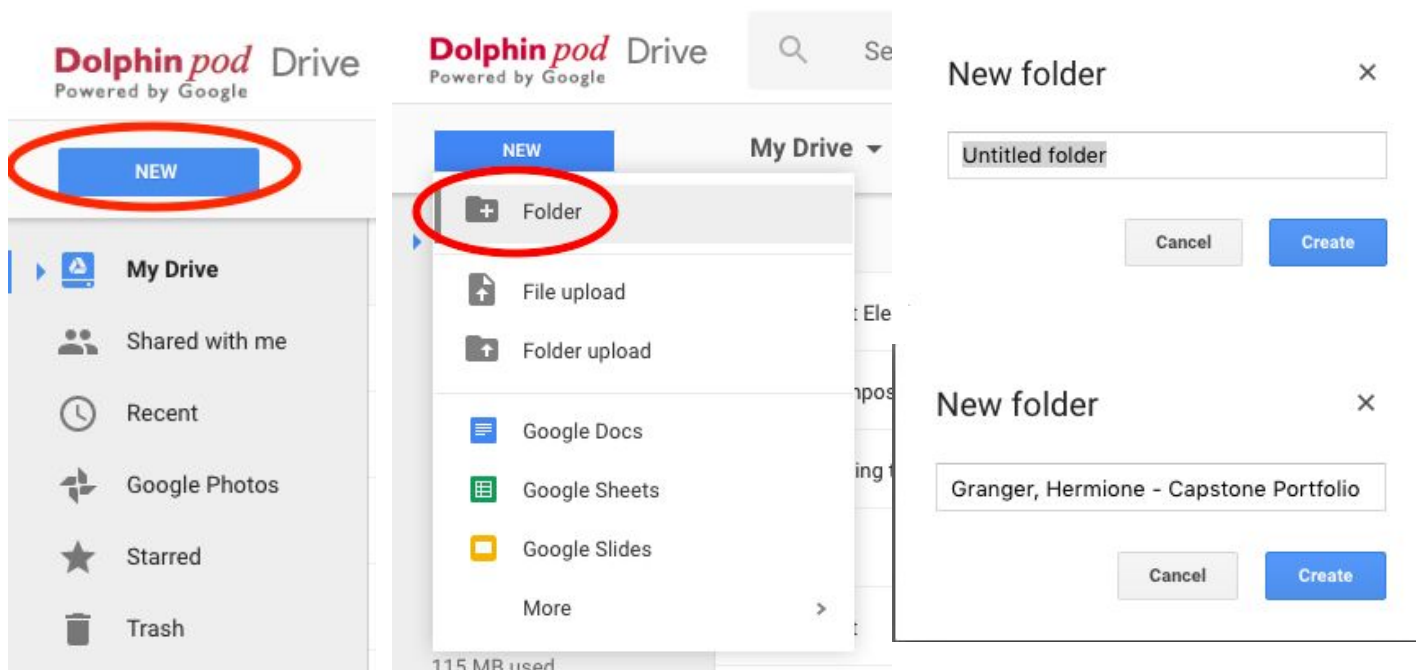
Dolphin pod Drive
Powered by Google

NEW

My Drive
Shared with me
Recent
Google Photos
Starred
Trash

Dolphin pod Drive
Powered by Google

Se

NEW

My Drive

Folder
File upload
Folder upload
Google Docs
Google Sheets
Google Slides
More

t Ele
npos
ing t
t

115 MB used

New folder ×

Untitled folder

Cancel Create

New folder ×

Granger, Hermione - Capstone Portfolio

Cancel Create